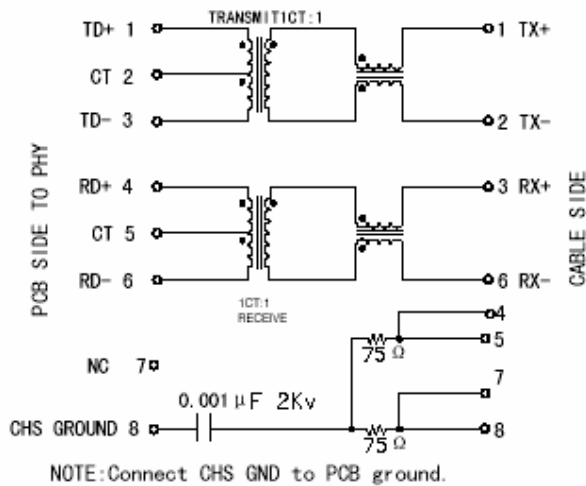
TRANSMIT1CT:1

TD+ 1
CT 2
TD- 3

1 TX+
2 TX-

PCB SIDE TO PHY

RD+ 4
CT 5
RD- 6

3 RX+
6 RX-

CABLE SIDE

1CT:1
RECEIVE

4
5
75 Ω

NC 7

0.001 μF 2Kv

7

CHS GROUND 8

75 Ω
8

NOTE:Connect CHS GND to PCB ground.